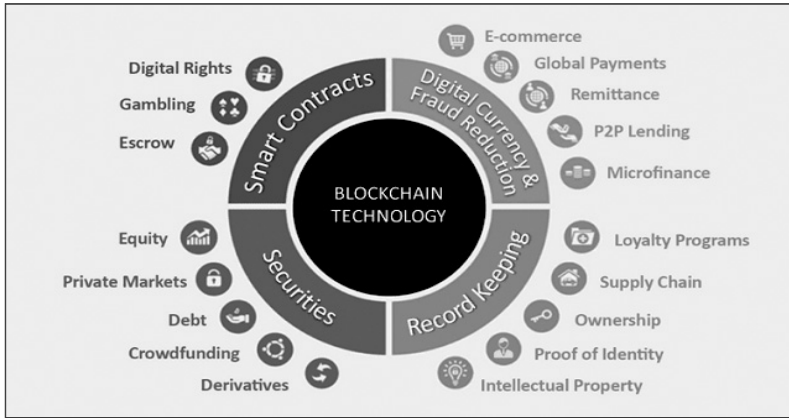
Digital Rights
Gambling
Escrow

Smart Contracts

Digital Currency & Fraud Reduction

E-commerce
Global Payments
Remittance
P2P Lending
Microfinance

BLOCKCHAIN TECHNOLOGY

Equity
Private Markets
Debt
Crowdfunding
Derivatives

Securities

Record Keeping

Loyalty Programs
Supply Chain
Ownership
Proof of Identity
Intellectual Property